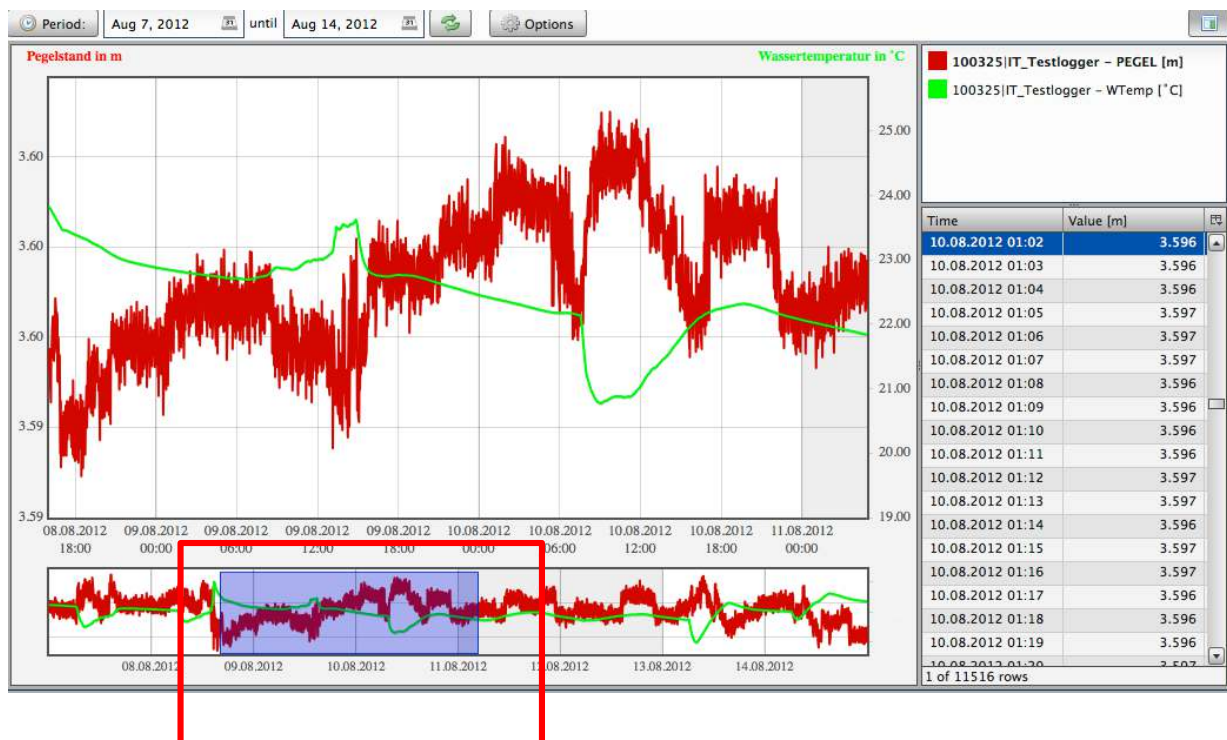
Period: Aug 7, 2012 until Aug 14, 2012 Options

Pegelstand in m

Wassertemperatur in °C

3.60
3.60
3.60
3.59
3.59

25.00
24.00
23.00
22.00
21.00
20.00
19.00

08.08.2012 18:00
09.08.2012 00:00
09.08.2012 06:00
09.08.2012 12:00
09.08.2012 18:00
10.08.2012 00:00
10.08.2012 06:00
10.08.2012 12:00
10.08.2012 18:00
11.08.2012 00:00

08.08.2012
09.08.2012
10.08.2012
11.08.2012
12.08.2012
13.08.2012
14.08.2012

100325|IT_Testlogger – PEGEL [m]
100325|IT_Testlogger – WTemp [°C]

| Time | Value [m] |
|---|---|
| 10.08.2012 01:02 | 3.596 |
| 10.08.2012 01:03 | 3.596 |
| 10.08.2012 01:04 | 3.596 |
| 10.08.2012 01:05 | 3.597 |
| 10.08.2012 01:06 | 3.597 |
| 10.08.2012 01:07 | 3.597 |
| 10.08.2012 01:08 | 3.596 |
| 10.08.2012 01:09 | 3.596 |
| 10.08.2012 01:10 | 3.596 |
| 10.08.2012 01:11 | 3.596 |
| 10.08.2012 01:12 | 3.597 |
| 10.08.2012 01:13 | 3.597 |
| 10.08.2012 01:14 | 3.596 |
| 10.08.2012 01:15 | 3.597 |
| 10.08.2012 01:16 | 3.597 |
| 10.08.2012 01:17 | 3.596 |
| 10.08.2012 01:18 | 3.596 |
| 10.08.2012 01:19 | 3.596 |
| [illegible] | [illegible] |

1 of 11516 rows